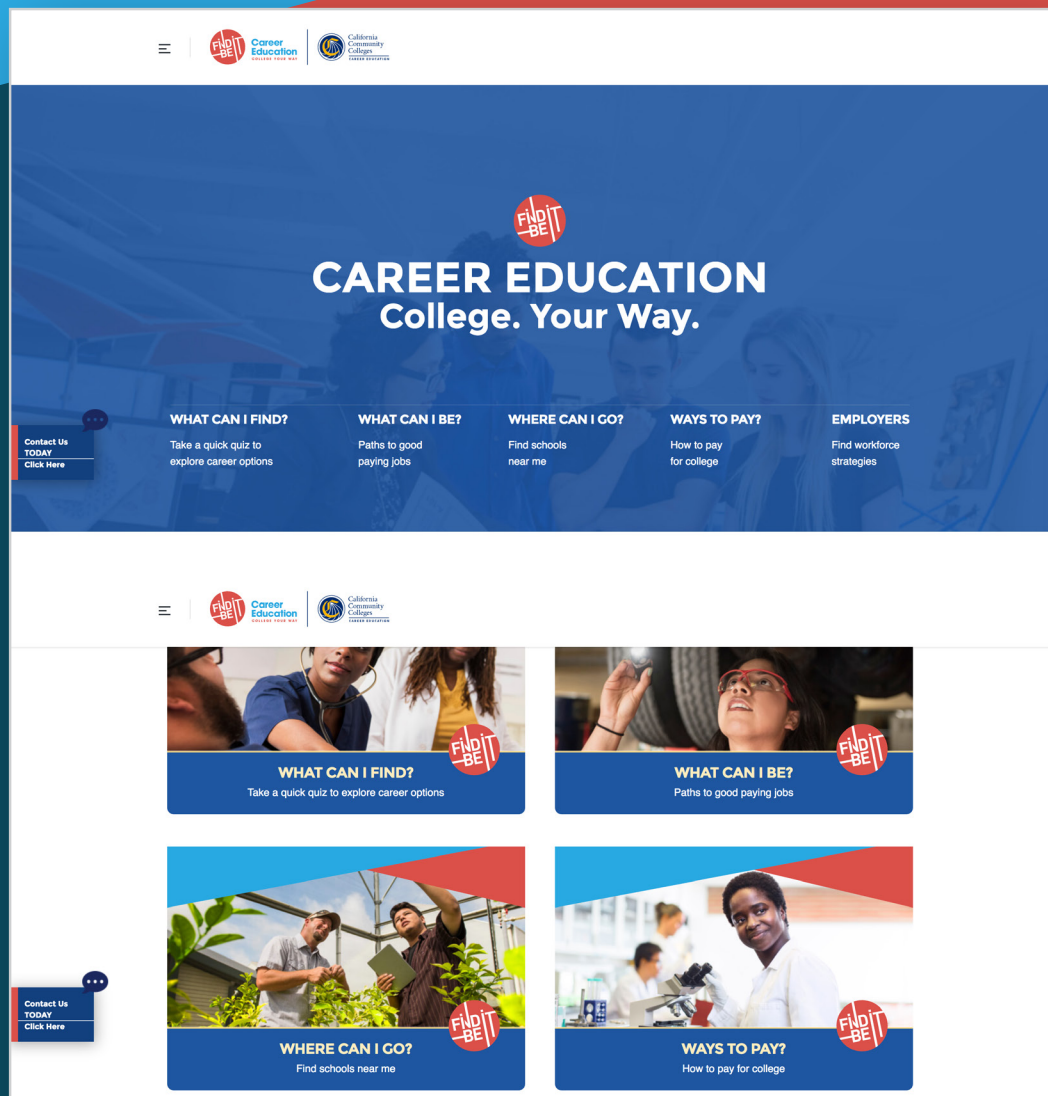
FIND IT BE IT Career Education COLLEGE YOUR WAY

California Community Colleges CAREER EDUCATION

FIND IT BE IT

CAREER EDUCATION
College. Your Way.

Contact Us TODAY Click Here

WHAT CAN I FIND?
Take a quick quiz to explore career options

WHAT CAN I BE?
Paths to good paying jobs

WHERE CAN I GO?
Find schools near me

WAYS TO PAY?
How to pay for college

EMPLOYERS
Find workforce strategies

FIND IT BE IT Career Education COLLEGE YOUR WAY

California Community Colleges CAREER EDUCATION

FIND IT BE IT

WHAT CAN I FIND?
Take a quick quiz to explore career options

FIND IT BE IT

WHAT CAN I BE?
Paths to good paying jobs

Contact Us TODAY Click Here

FIND IT BE IT

WHERE CAN I GO?
Find schools near me

FIND IT BE IT

WAYS TO PAY?
How to pay for college